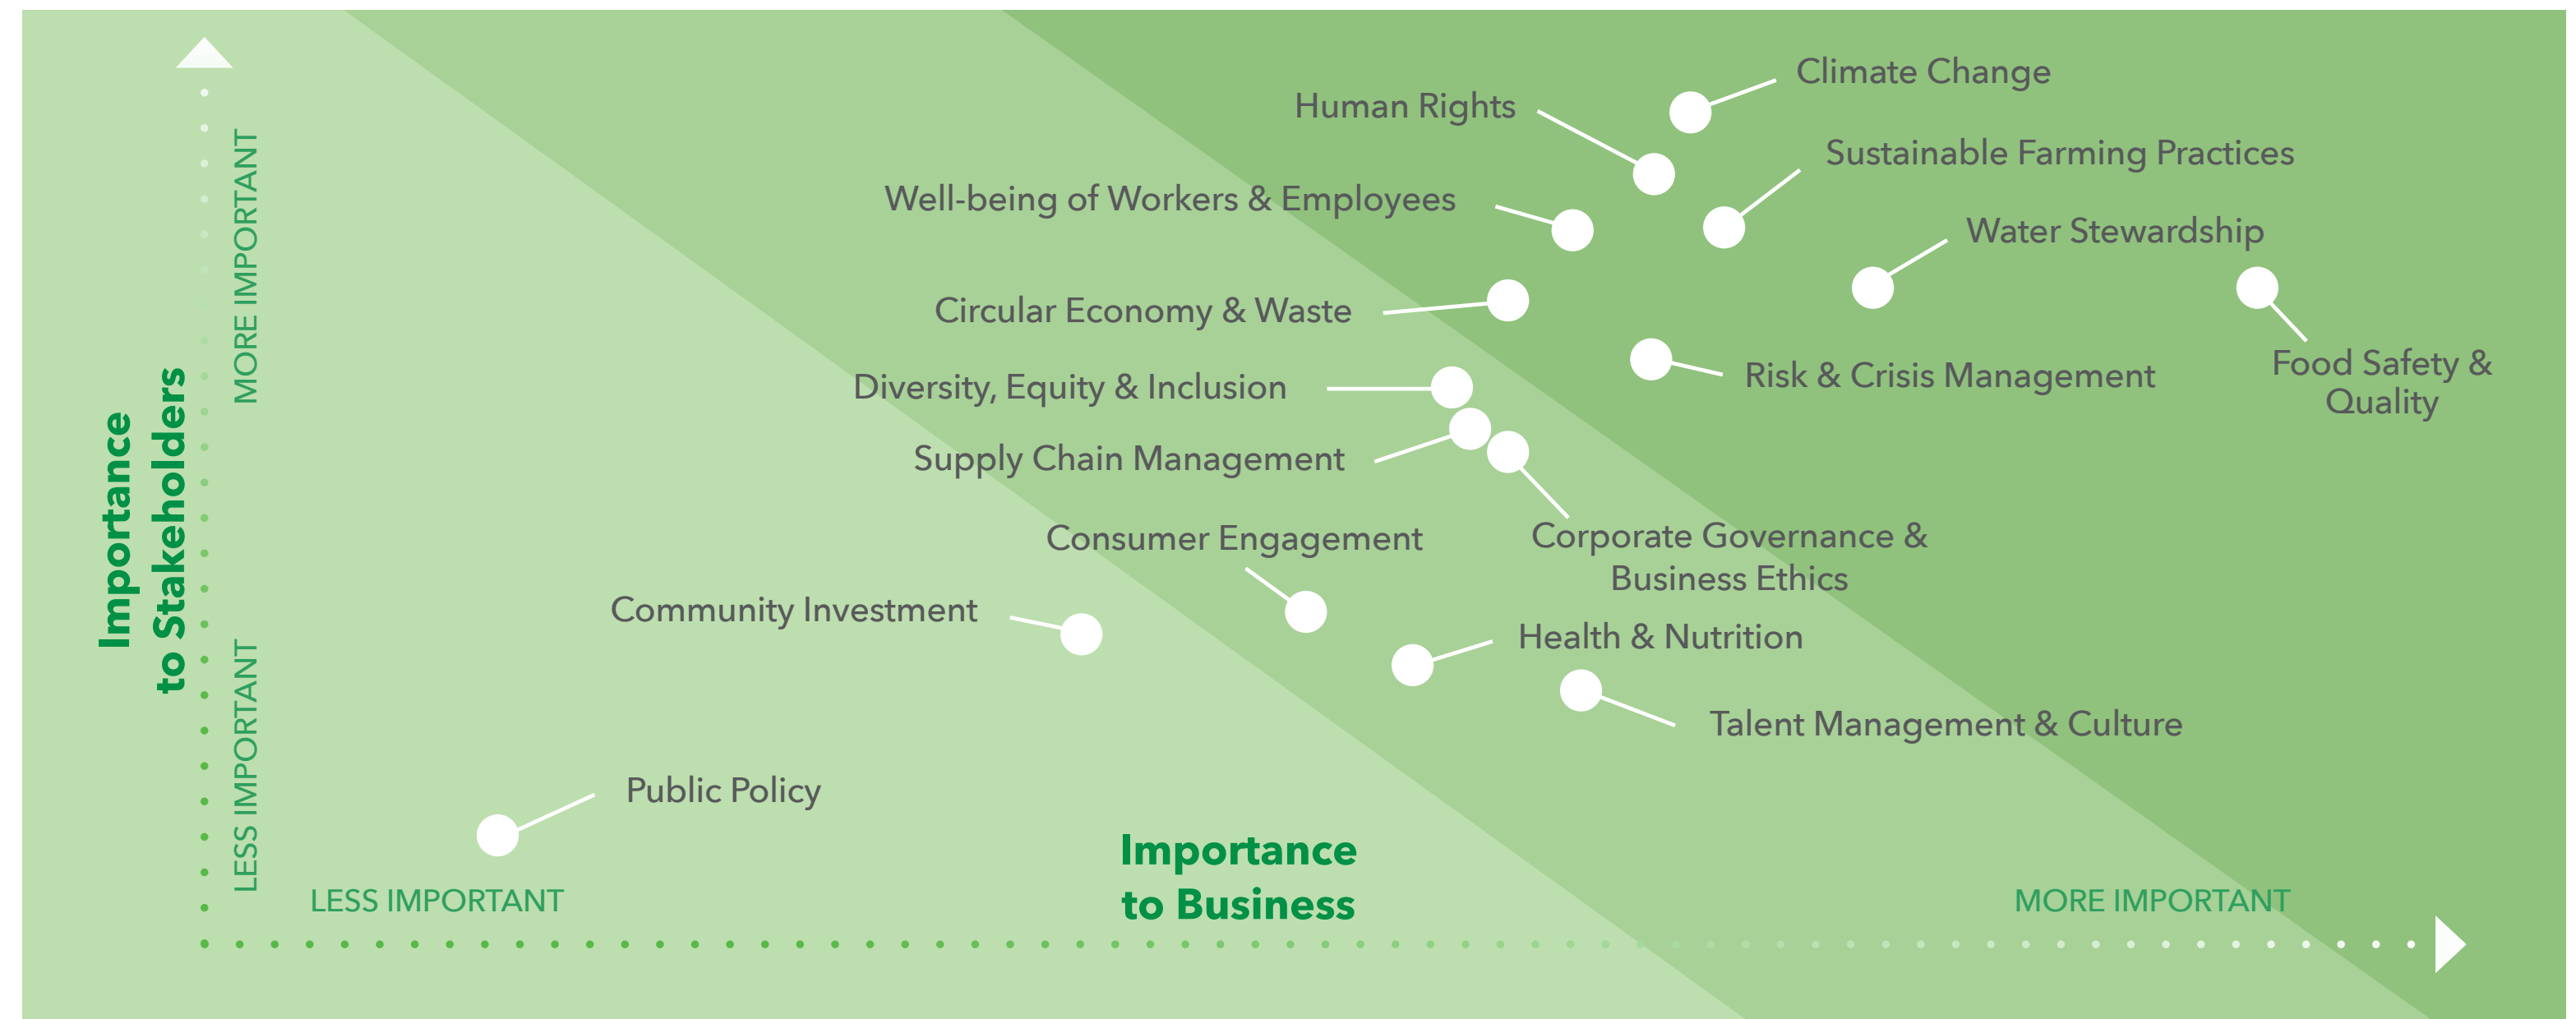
Importance to Stakeholders

MORE IMPORTANT

LESS IMPORTANT

Climate Change

Human Rights

Sustainable Farming Practices

Well-being of Workers & Employees

Water Stewardship

Circular Economy & Waste

Risk & Crisis Management

Food Safety & Quality

Diversity, Equity & Inclusion

Supply Chain Management

Consumer Engagement

Corporate Governance & Business Ethics

Community Investment

Health & Nutrition

Talent Management & Culture

Public Policy

LESS IMPORTANT

Importance to Business

MORE IMPORTANT